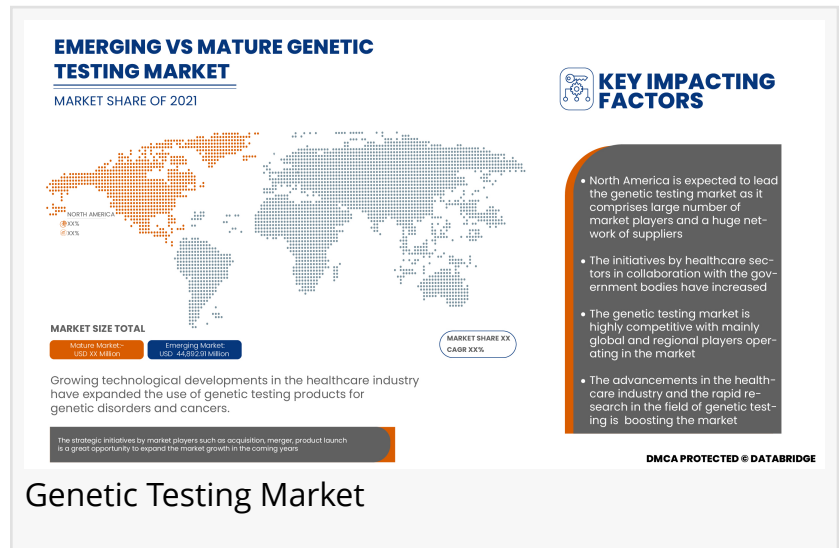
EMERGING VS MATURE GENETIC TESTING MARKET

MARKET SHARE OF 2021

NORTH AMERICA
XX%
XX%

KEY IMPACTING FACTORS

• North America is expected to lead the genetic testing market as it comprises large number of market players and a huge network of suppliers

• The initiatives by healthcare sectors in collaboration with the government bodies have increased

• The genetic testing market is highly competitive with mainly global and regional players operating in the market

• The advancements in the healthcare industry and the rapid research in the field of genetic testing is boosting the market

MARKET SIZE TOTAL

Mature Market:- USD XX Million

Emerging Market: USD 44,892.91 Million

MARKET SHARE XX
CAGR XX%

Growing technological developments in the healthcare industry have expanded the use of genetic testing products for genetic disorders and cancers.

The strategic initiatives by market players such as acquisition, merger, product launch is a great opportunity to expand the market growth in the coming years

DMCA PROTECTED © DATABRIDGE

Genetic Testing Market